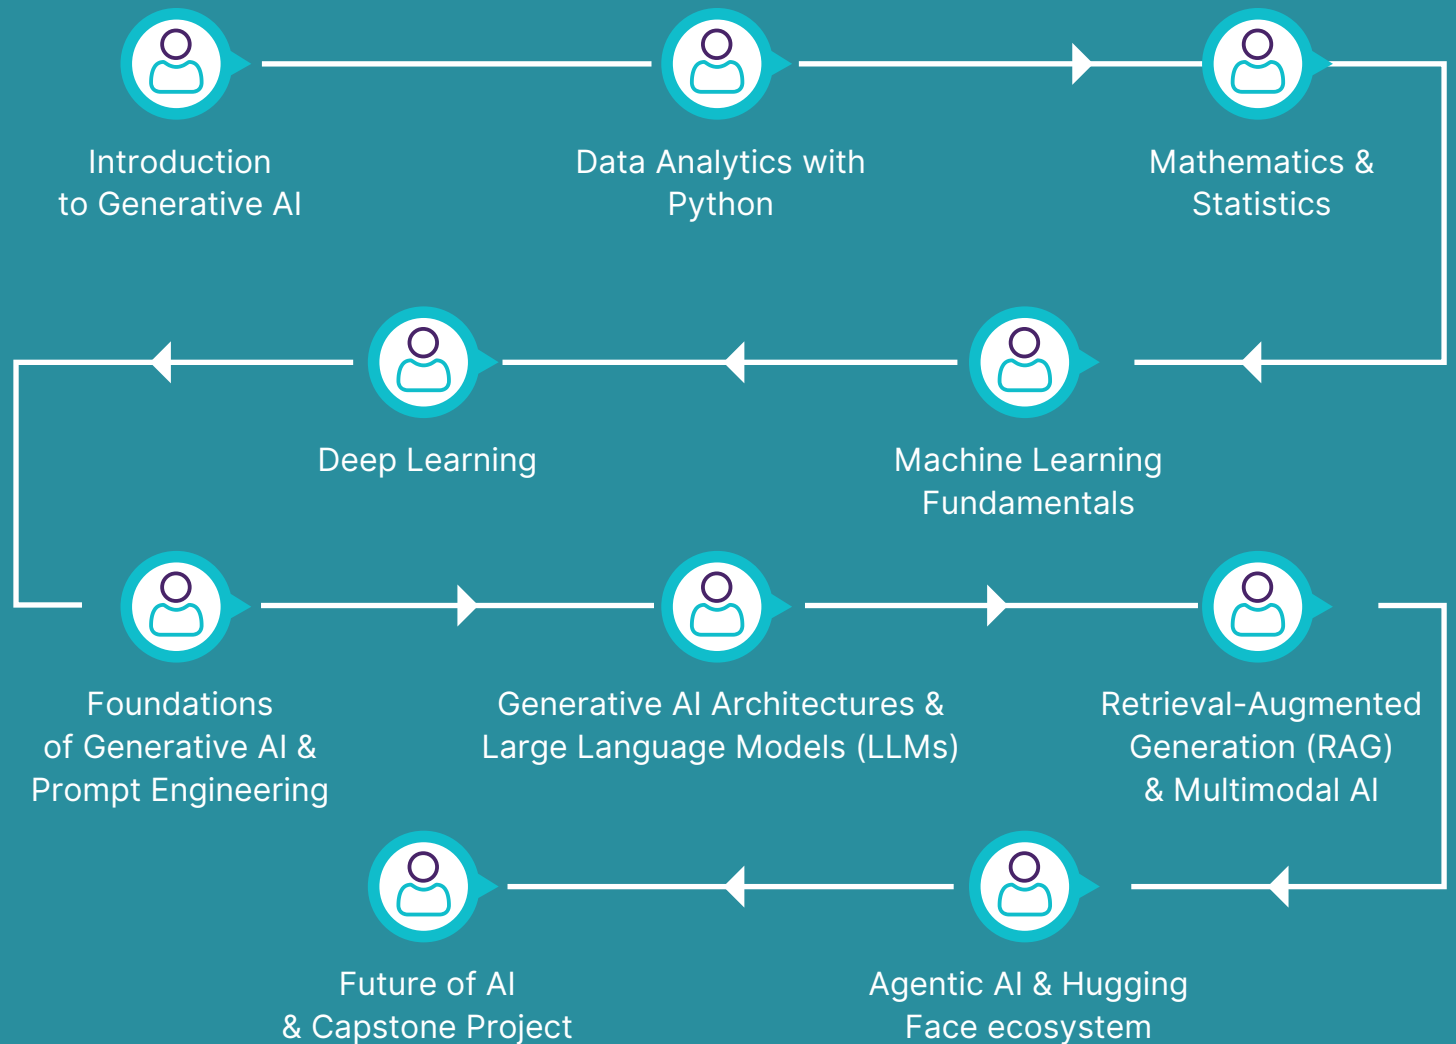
Introduction to Generative AI

Data Analytics with Python

Mathematics & Statistics

Deep Learning

Machine Learning Fundamentals

Foundations of Generative AI & Prompt Engineering

Generative AI Architectures & Large Language Models (LLMs)

Retrieval-Augmented Generation (RAG) & Multimodal AI

Future of AI & Capstone Project

Agentic AI & Hugging Face ecosystem